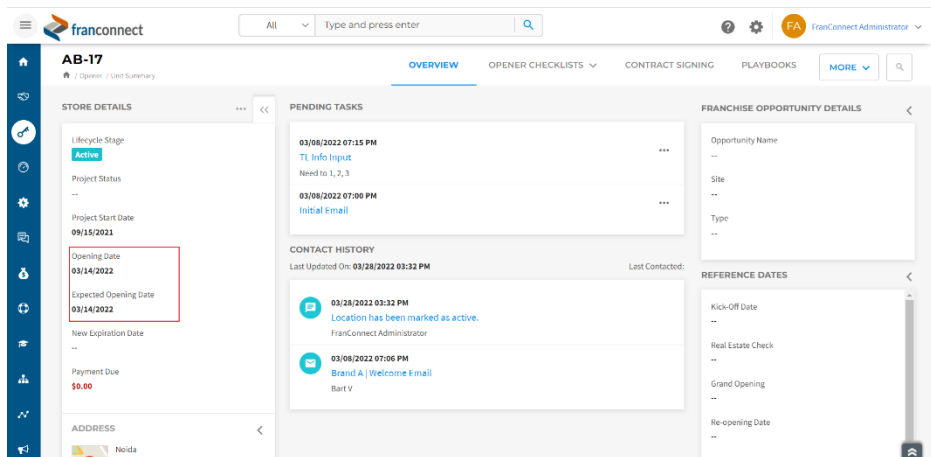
franconnect

All

Type and press enter

FA FranConnect Administrator

AB-17
/ Opener / Unit Summary

OVERVIEW OPENER CHECKLISTS CONTRACT SIGNING PLAYBOOKS MORE

STORE DETAILS

Lifecycle Stage
Active

Project Status
--

Project Start Date
09/15/2021

Opening Date
03/14/2022

Expected Opening Date
03/14/2022

New Expiration Date
--

Payment Due
$0.00

ADDRESS

Noida

PENDING TASKS

03/08/2022 07:15 PM
TL Info Input
Need to 1, 2, 3

03/08/2022 07:00 PM
Initial Email

CONTACT HISTORY

Last Updated On: 03/28/2022 03:32 PM

Last Contacted:

03/28/2022 03:32 PM
Location has been marked as active.
FranConnect Administrator

03/08/2022 07:06 PM
Brand A | Welcome Email
Bart V

FRANCHISE OPPORTUNITY DETAILS

Opportunity Name
--

Site
--

Type
--

REFERENCE DATES

Kick-Off Date
--

Real Estate Check
--

Grand Opening
--

Re-opening Date
--